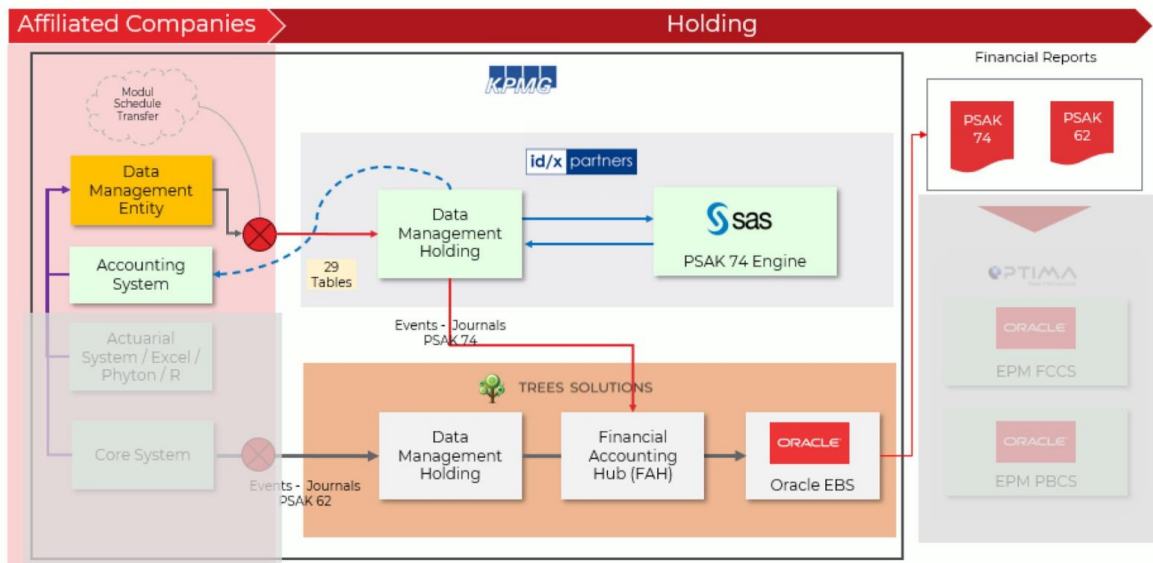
Affiliated Companies

Holding

Financial Reports

KPMG

Modul Schedule Transfer

Data Management Entity

Accounting System

Actuarial System / Excel / Phyton / R

Core System

id/x partners

Data Management Holding

29 Tables

sas

PSAK 74 Engine

Events - Journals PSAK 74

TREES SOLUTIONS

Data Management Holding

Financial Accounting Hub (FAH)

ORACLE

Oracle EBS

Events - Journals PSAK 62

PSAK 74

PSAK 62

OPTIMA

ORACLE

EPM FCCS

ORACLE

EPM PBCS